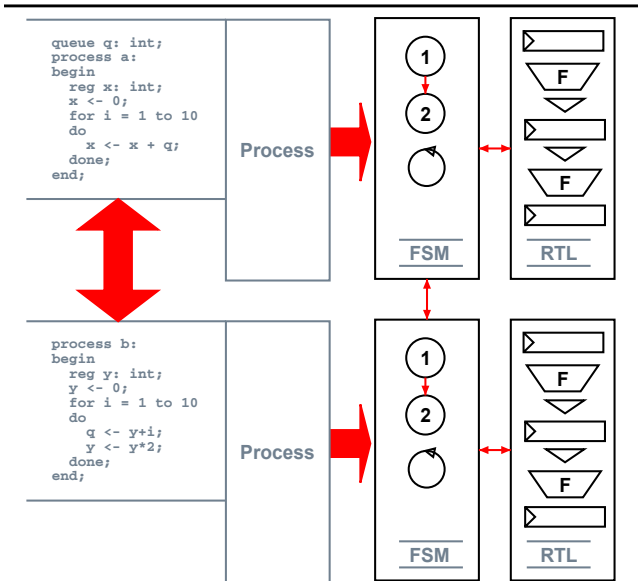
queue q: int;
process a:
begin
  reg x: int;
  x <- 0;
  for i = 1 to 10
  do
    x <- x + q;
  done;
end;

Process

1

2

FSM

F

F

RTL

process b:
begin
  reg y: int;
  y <- 0;
  for i = 1 to 10
  do
    q <- y+i;
    y <- y*2;
  done;
end;

Process

1

2

FSM

F

F

RTL